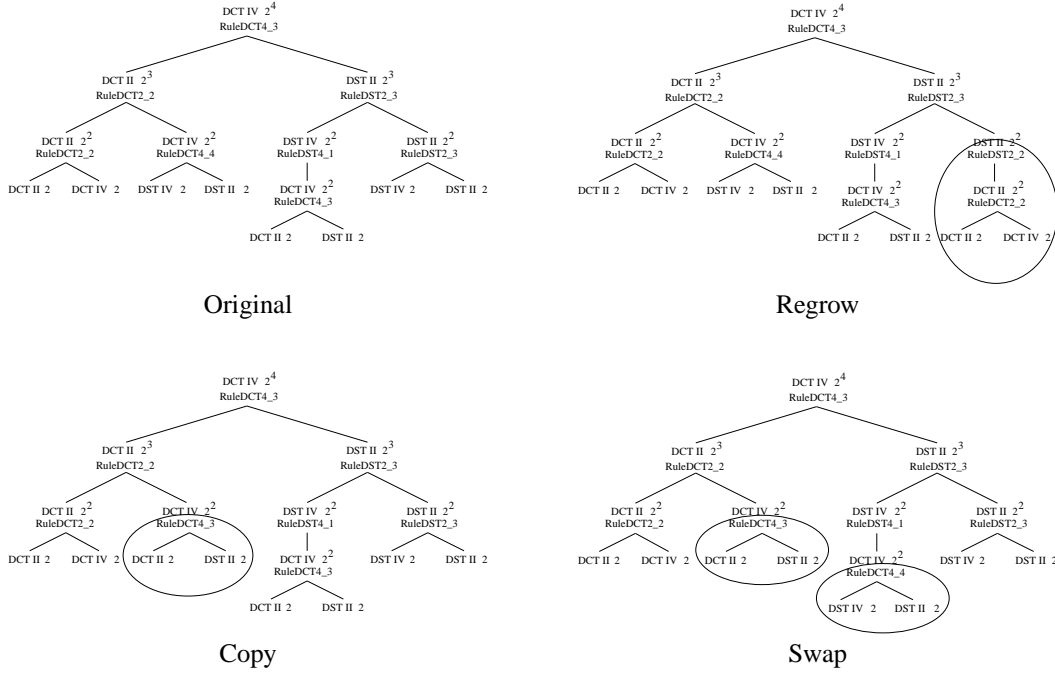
DCT IV $2^4$
RuleDCT4_3

DCT II $2^3$
RuleDCT2_2

DST II $2^3$
RuleDST2_3

DCT II $2^2$
RuleDCT2_2

DCT IV $2^2$
RuleDCT4_4

DST IV $2^2$
RuleDST4_1

DST II $2^2$
RuleDST2_3

DCT II 2 DCT IV 2 DST IV 2 DST II 2

DCT IV $2^2$
RuleDCT4_3

DST IV 2 DST II 2

DCT II 2 DST II 2

Original

DCT IV $2^4$
RuleDCT4_3

DCT II $2^3$
RuleDCT2_2

DST II $2^3$
RuleDST2_3

DCT II $2^2$
RuleDCT2_2

DCT IV $2^2$
RuleDCT4_4

DST IV $2^2$
RuleDST4_1

DST II $2^2$
RuleDST2_2

DCT II 2 DCT IV 2 DST IV 2 DST II 2

DCT IV $2^2$
RuleDCT4_3

DCT II $2^2$
RuleDCT2_2

DCT II 2 DST II 2 DCT II 2 DCT IV 2

Regrow

DCT IV $2^4$
RuleDCT4_3

DCT II $2^3$
RuleDCT2_2

DST II $2^3$
RuleDST2_3

DCT II $2^2$
RuleDCT2_2

DCT IV $2^2$
RuleDCT4_3

DST IV $2^2$
RuleDST4_1

DST II $2^2$
RuleDST2_3

DCT II 2 DCT IV 2 DCT II 2 DST II 2 DST IV 2 DST II 2

DCT IV $2^2$
RuleDCT4_3

DCT II 2 DST II 2

Copy

DCT IV $2^4$
RuleDCT4_3

DCT II $2^3$
RuleDCT2_2

DST II $2^3$
RuleDST2_3

DCT II $2^2$
RuleDCT2_2

DCT IV $2^2$
RuleDCT4_3

DST IV $2^2$
RuleDST4_1

DST II $2^2$
RuleDST2_3

DCT II 2 DCT IV 2 DCT II 2 DST II 2 DST IV 2 DST II 2

DCT IV $2^2$
RuleDCT4_4

DST IV 2 DST II 2

Swap